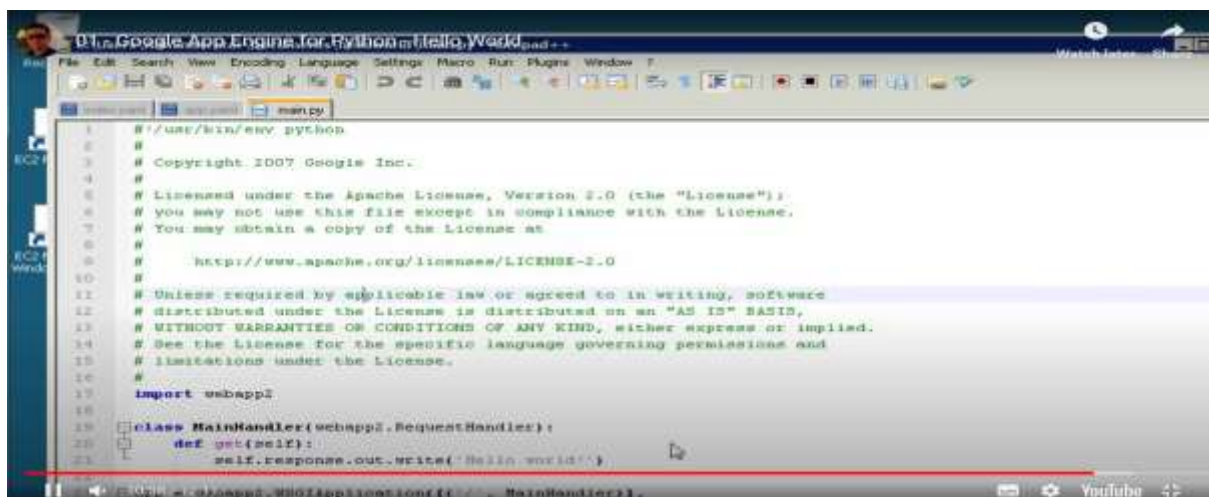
01 - Google App Engine for Python - Hello World

Watch later Share

File Edit Search View Encoding Language Settings Macro Run Plugins Window ?

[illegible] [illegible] main.py

EC2

EC2 Windo

1 #!/usr/bin/env python
2 #
3 # Copyright 2007 Google Inc.
4 #
5 # Licensed under the Apache License, Version 2.0 (the "License");
6 # you may not use this file except in compliance with the License.
7 # You may obtain a copy of the License at
8 #
9 #     http://www.apache.org/licenses/LICENSE-2.0
10 #
11 # Unless required by applicable law or agreed to in writing, software
12 # distributed under the License is distributed on an "AS IS" BASIS,
13 # WITHOUT WARRANTIES OR CONDITIONS OF ANY KIND, either express or implied.
14 # See the License for the specific language governing permissions and
15 # limitations under the License.
16 #
17 import webapp2
18
19 class MainHandler(webapp2.RequestHandler):
20     def get(self):
21         self.response.out.write('Hello world!')
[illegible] = webapp2.WSGIApplication([('/', MainHandler)],

YouTube